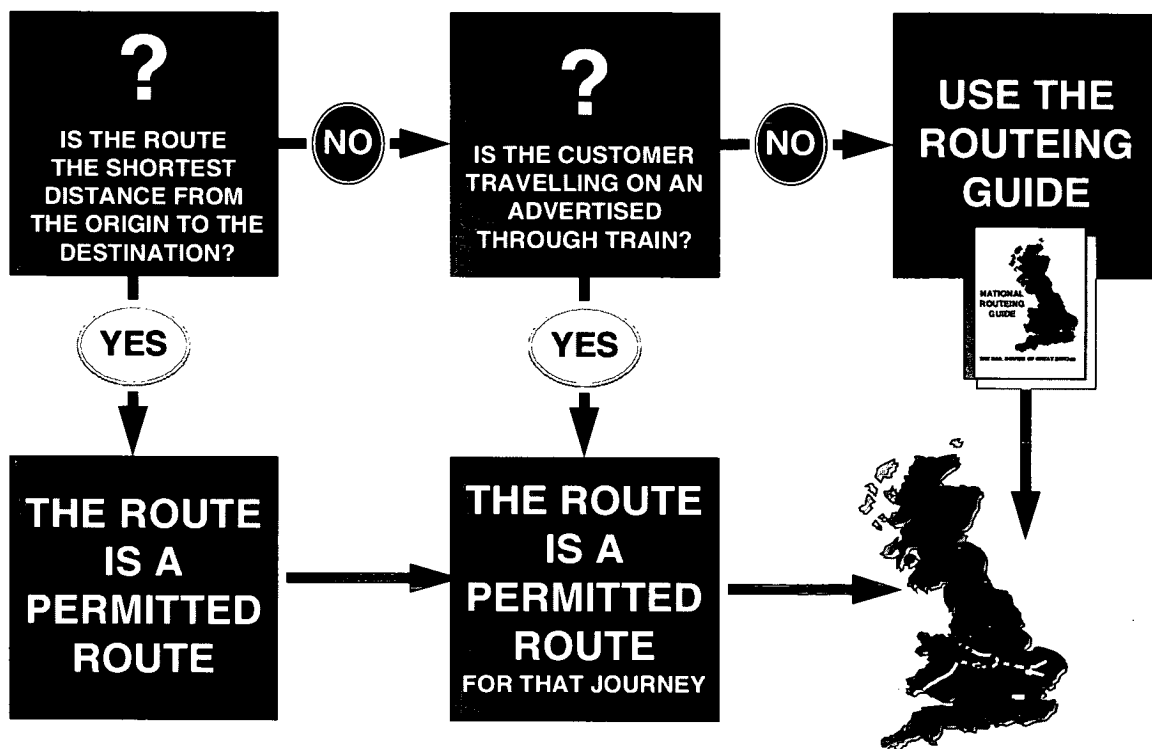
?

IS THE ROUTE THE SHORTEST DISTANCE FROM THE ORIGIN TO THE DESTINATION?

NO

?

IS THE CUSTOMER TRAVELLING ON AN ADVERTISED THROUGH TRAIN?

NO

USE THE ROUTEING GUIDE

NATIONAL ROUTEING GUIDE

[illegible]

YES

YES

THE ROUTE IS A PERMITTED ROUTE

THE ROUTE IS A PERMITTED ROUTE FOR THAT JOURNEY